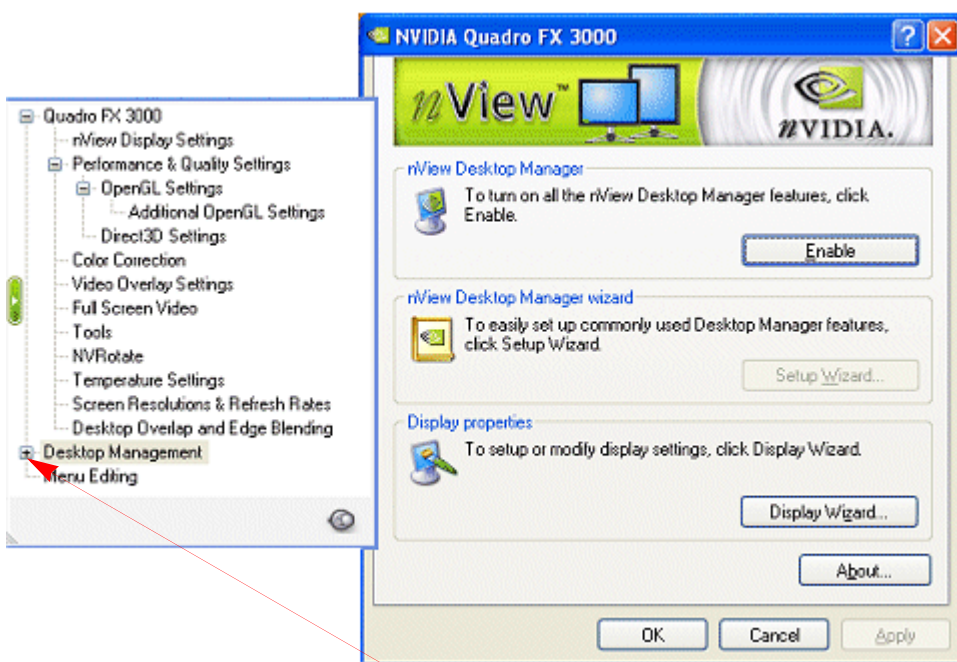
NVIDIA Quadro FX 3000

nView™

nVIDIA.

Quadro FX 3000
nView Display Settings
Performance & Quality Settings
OpenGL Settings
Additional OpenGL Settings
Direct3D Settings
Color Correction
Video Overlay Settings
Full Screen Video
Tools
NVRotate
Temperature Settings
Screen Resolutions & Refresh Rates
Desktop Overlap and Edge Blending
Desktop Management
Menu Editing

nView Desktop Manager
To turn on all the nView Desktop Manager features, click Enable.
Enable

nView Desktop Manager wizard
To easily set up commonly used Desktop Manager features, click Setup Wizard.
Setup Wizard...

Display properties
To setup or modify display settings, click Display Wizard.
Display Wizard...

About...

OK Cancel Apply